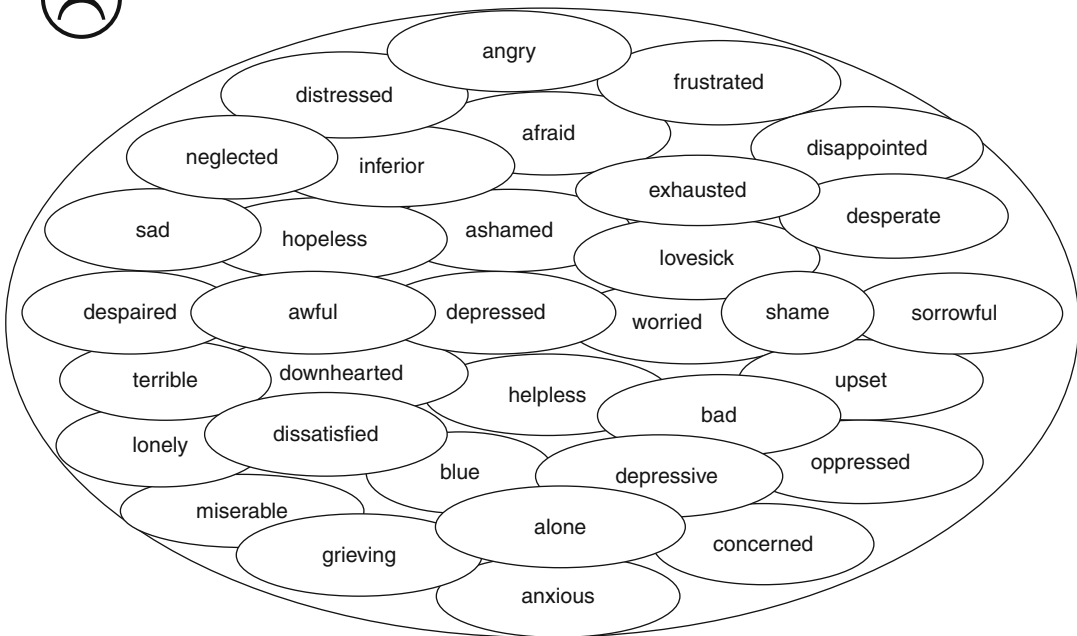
angry
distressed
frustrated
afraid
neglected
inferior
disappointed
exhausted
sad
hopeless
ashamed
desperate
lovesick
despaired
awful
depressed
worried
shame
sorrowful
terrible
downhearted
helpless
upset
bad
lonely
dissatisfied
blue
depressive
oppressed
miserable
alone
grieving
concerned
anxious